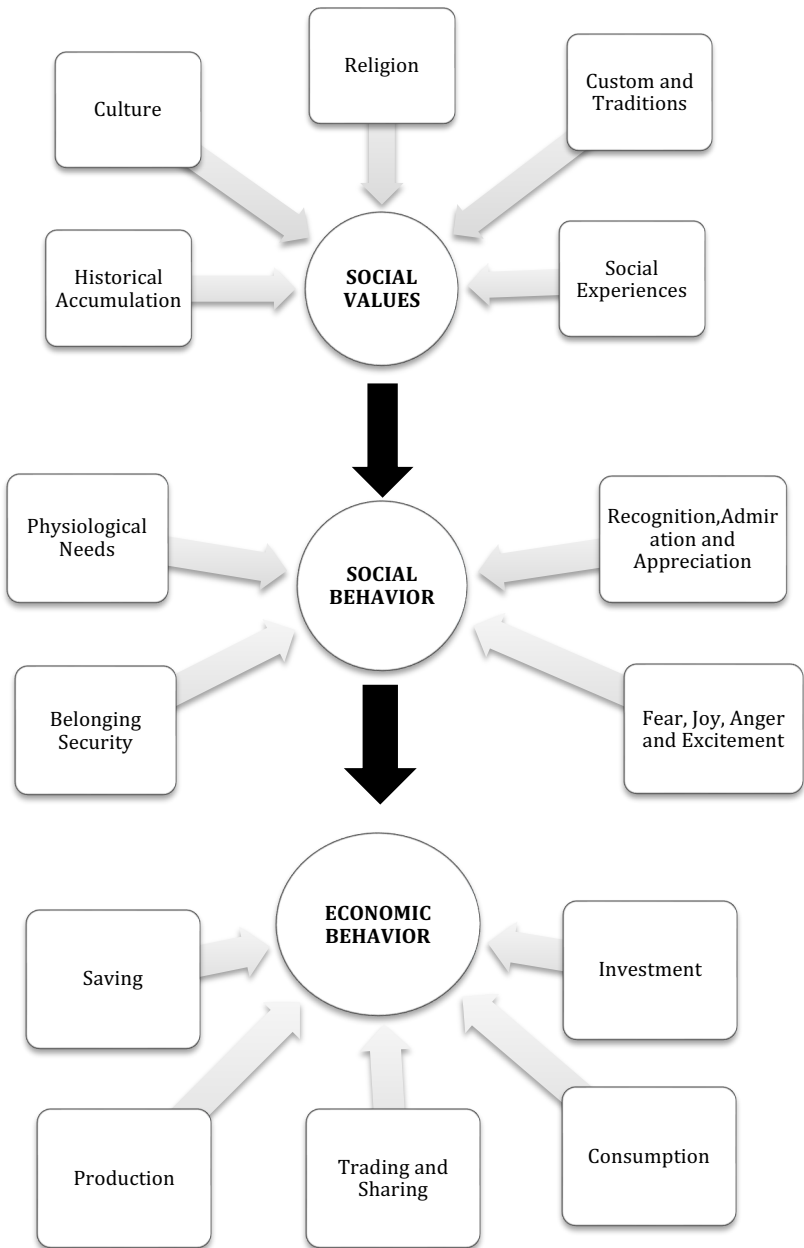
Religion

Culture

Custom and Traditions

Historical Accumulation

SOCIAL VALUES

Social Experiences

Physiological Needs

Recognition,Admiration and Appreciation

SOCIAL BEHAVIOR

Belonging Security

Fear, Joy, Anger and Excitement

ECONOMIC BEHAVIOR

Saving

Investment

Production

Trading and Sharing

Consumption